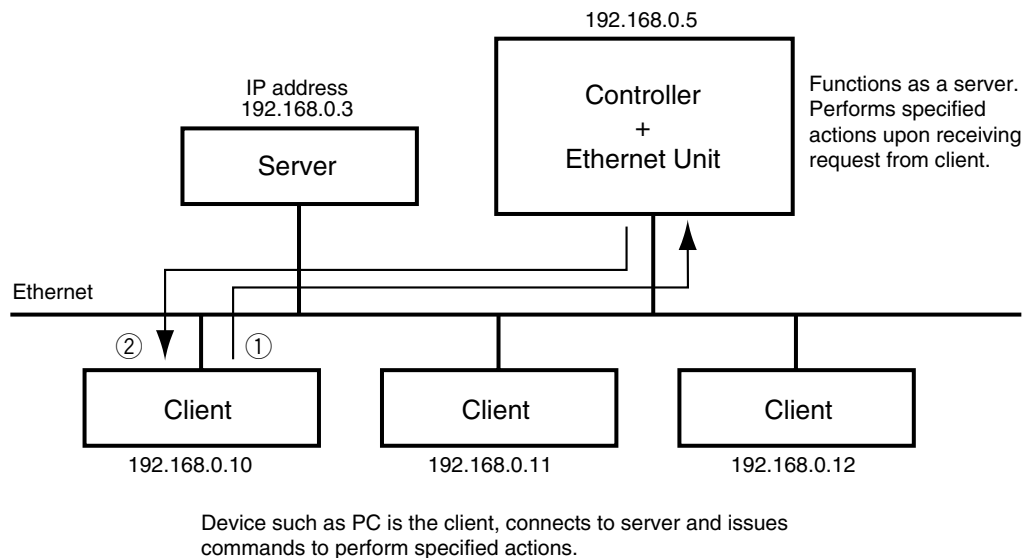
192.168.0.5

IP address
192.168.0.3

Controller
+
Ethernet Unit

Functions as a server. Performs specified actions upon receiving request from client.

Server

Ethernet

②

①

Client

Client

Client

192.168.0.10

192.168.0.11

192.168.0.12

Device such as PC is the client, connects to server and issues commands to perform specified actions.